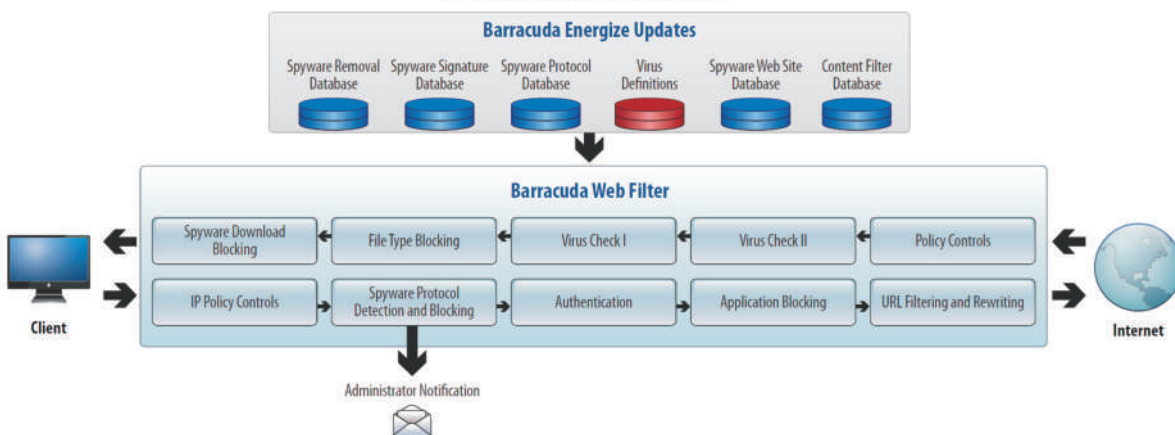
Barracuda Energize Updates

Spyware Removal Database

Spyware Signature Database

Spyware Protocol Database

Virus Definitions

Spyware Web Site Database

Content Filter Database

Barracuda Web Filter

Spyware Download Blocking

File Type Blocking

Virus Check I

Virus Check II

Policy Controls

IP Policy Controls

Spyware Protocol Detection and Blocking

Authentication

Application Blocking

URL Filtering and Rewriting

Client

Internet

Administrator Notification